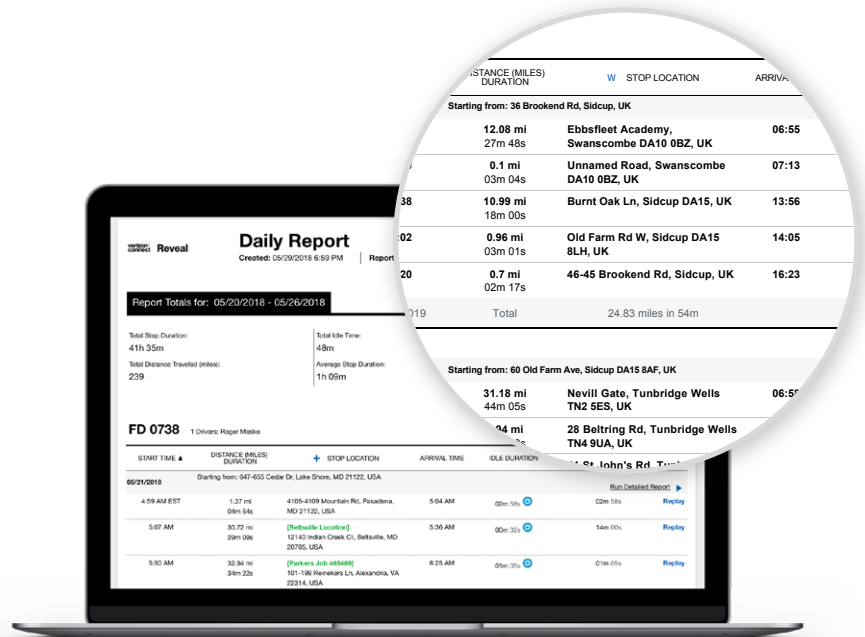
verizon connect Reveal

Daily Report
Created: 05/29/2018 6:59 PM | Report

Report Totals for: 05/20/2018 - 05/26/2018

Total Stop Duration:
41h 35m

Total Idle Time:
48m

Total Distance Traveled (miles):
239

Average Stop Duration:
1h 09m

FD 0738 1 Drivers: Roger Masko

| START TIME ▲ | DISTANCE (MILES) DURATION | + STOP LOCATION | ARRIVAL TIME | IDLE DURATION | |
|---|---|---|---|---|---|
| 05/21/2018 | Starting from: 647-655 Cedar Dr, Lake Shore, MD 21122, USA | | | | Run Detailed Report |
| 4:59 AM EST | 1.37 mi 04m 54s | 4105-4109 Mountain Rd, Pasadena, MD 21122, USA | 5:04 AM | 02m 56s | 02m 56s Replay |
| 5:07 AM | 30.72 mi 29m 09s | [Beltsville Location] 12140 Indian Creek Ct, Beltsville, MD 20705, USA | 5:36 AM | 00m 32s | 14m 00s Replay |
| 5:50 AM | 32.94 mi 34m 22s | [Parkers Job 465489] 101-199 Reinekers Ln, Alexandria, VA 22314, USA | 6:25 AM | 01m 05s | 01m 05s Replay |

| | DISTANCE (MILES) DURATION | W STOP LOCATION | ARRIVA |
|---|---|---|---|
| Starting from: 36 Brookend Rd, Sidcup, UK | | | |
| | 12.08 mi 27m 48s | Ebbsfleet Academy, Swanscombe DA10 0BZ, UK | 06:55 |
| | 0.1 mi 03m 04s | Unnamed Road, Swanscombe DA10 0BZ, UK | 07:13 |
| 38 | 10.99 mi 18m 00s | Burnt Oak Ln, Sidcup DA15, UK | 13:56 |
| :02 | 0.96 mi 03m 01s | Old Farm Rd W, Sidcup DA15 8LH, UK | 14:05 |
| 20 | 0.7 mi 02m 17s | 46-45 Brookend Rd, Sidcup, UK | 16:23 |
| 019 | Total | 24.83 miles in 54m | |
| Starting from: 60 Old Farm Ave, Sidcup DA15 8AF, UK | | | |
| | 31.18 mi 44m 05s | Nevill Gate, Tunbridge Wells TN2 5ES, UK | 06:55 |
| | 04 mi 2 05s | 28 Beltring Rd, Tunbridge Wells TN4 9UA, UK | |
| | | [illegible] St John's Rd, Tun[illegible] | |